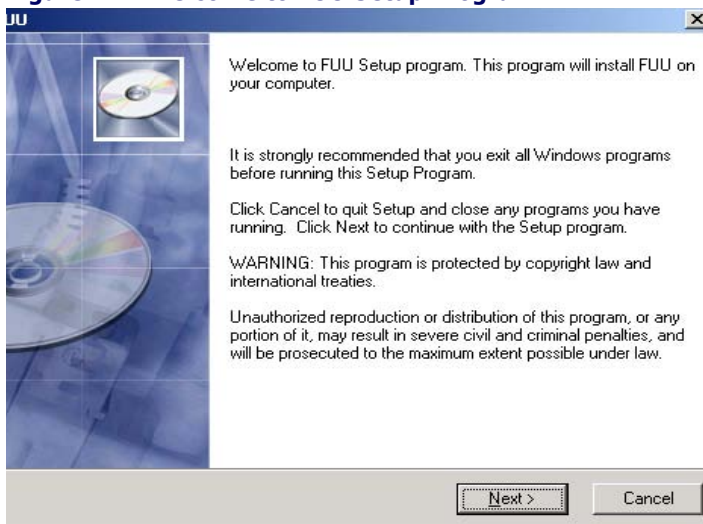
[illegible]

UU

×

Welcome to FUU Setup program. This program will install FUU on your computer.

It is strongly recommended that you exit all Windows programs before running this Setup Program.

Click Cancel to quit Setup and close any programs you have running. Click Next to continue with the Setup program.

WARNING: This program is protected by copyright law and international treaties.

Unauthorized reproduction or distribution of this program, or any portion of it, may result in severe civil and criminal penalties, and will be prosecuted to the maximum extent possible under law.

Next >

Cancel